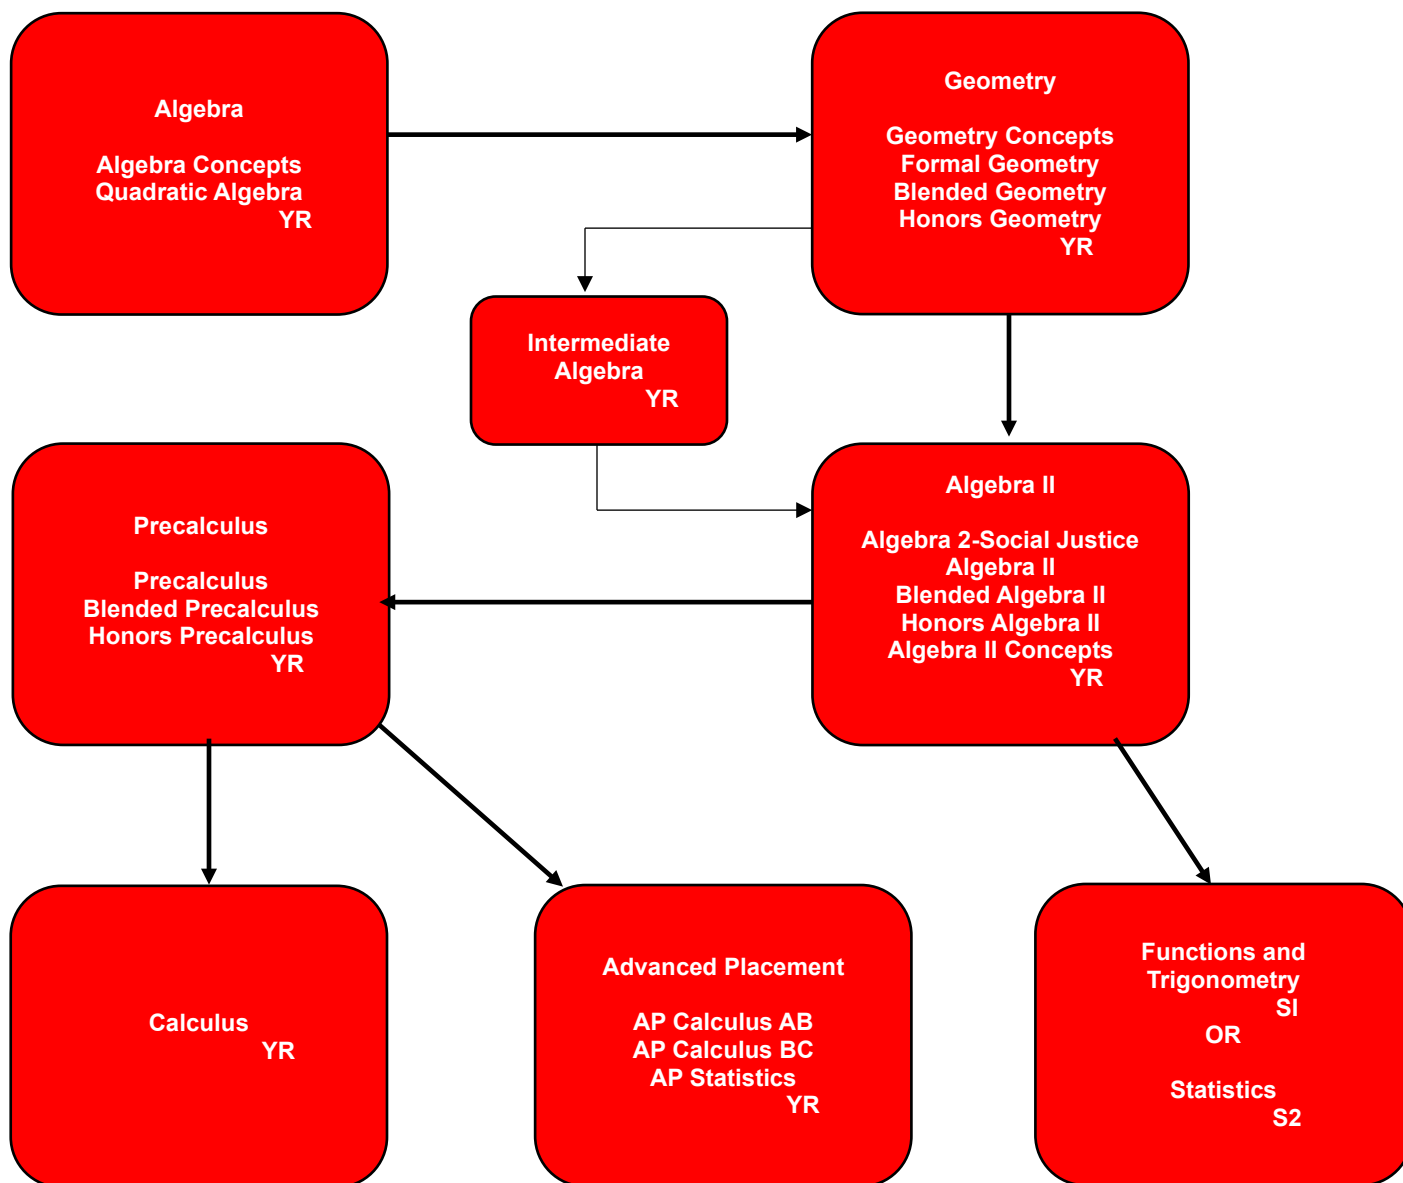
Algebra

Algebra Concepts
Quadratic Algebra
YR

Geometry

Geometry Concepts
Formal Geometry
Blended Geometry
Honors Geometry
YR

Intermediate Algebra
YR

Precalculus

Precalculus
Blended Precalculus
Honors Precalculus
YR

Algebra II

Algebra 2-Social Justice
Algebra II
Blended Algebra II
Honors Algebra II
Algebra II Concepts
YR

Calculus
YR

Advanced Placement

AP Calculus AB
AP Calculus BC
AP Statistics
YR

Functions and Trigonometry
SI
OR

Statistics
S2